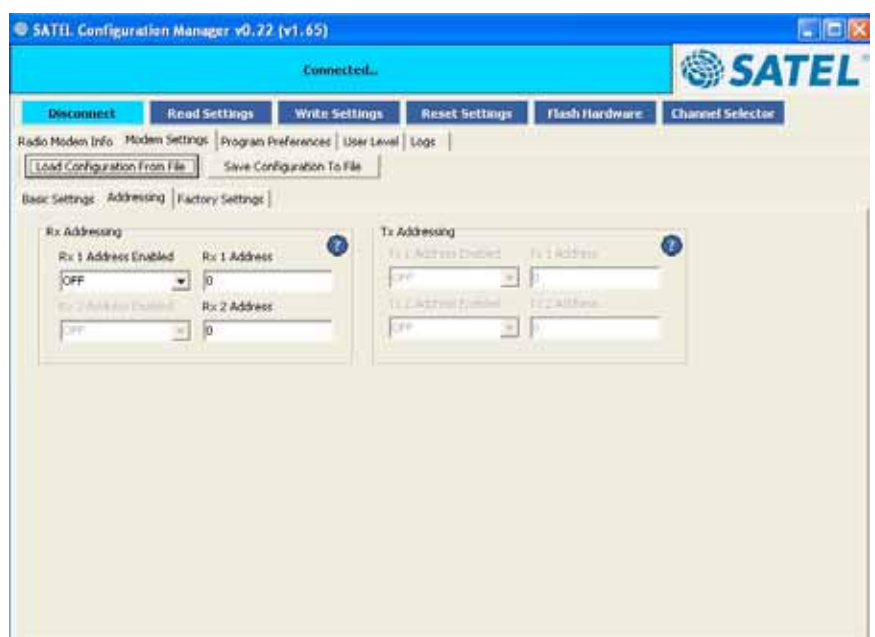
SATEL Configuration Manager v0.22 (v1.65)

Connected...

SATEL

Disconnect
Read Settings
Write Settings
Reset Settings
Flash Hardware
Channel Selector

Radio Modem Info | Modem Settings | Program Preferences | User Level | Logs

Load Configuration From File
Save Configuration To File

Basic Settings | Addressing | Factory Settings

Rx Addressing
Rx 1 Address Enabled
OFF
Rx 1 Address
0
Rx 2 Address Enabled
OFF
Rx 2 Address
0

Tx Addressing
Tx 1 Address Enabled
OFF
Tx 1 Address
0
Tx 2 Address Enabled
OFF
Tx 2 Address
0